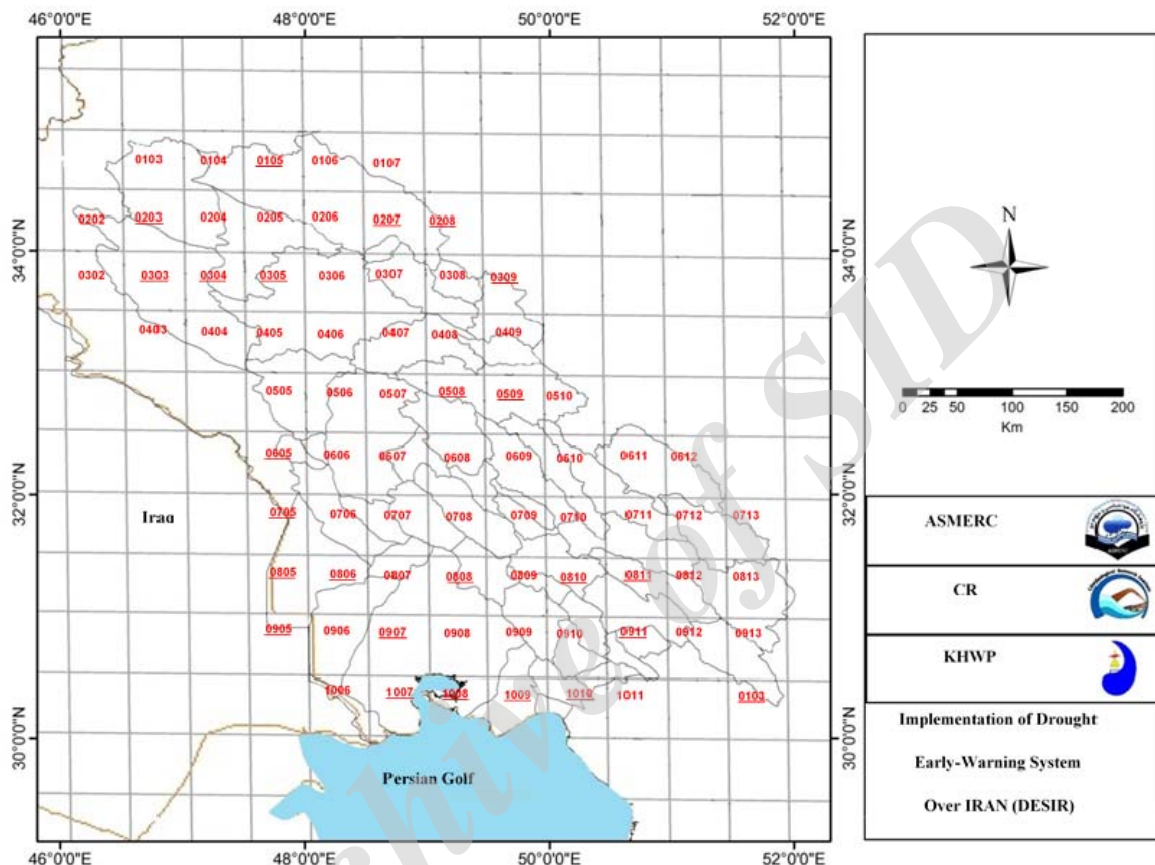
46°0'0"E 48°0'0"E 50°0'0"E 52°0'0"E

34°0'0"N 32°0'0"N 30°0'0"N

0103 0104 0105 0106 0107
0202 0203 0204 0205 0206 0207 0208
0302 0303 0304 0305 0306 0307 0308 0309
0403 0404 0405 0406 0407 0408 0409
0505 0506 0507 0508 0509 0510
0605 0606 0607 0608 0609 0610 0611 0612
0705 0706 0707 0708 0709 0710 0711 0712 0713
0805 0806 0807 0808 0809 0810 0811 0812 0813
0905 0906 0907 0908 0909 0910 0911 0912 0913
1006 1007 1008 1009 1010 1011 0103

Iraq

Persian Golf

N

0 25 50 100 150 200
Km

ASMERC

CR

KHWP

Implementation of Drought Early-Warning System Over IRAN (DESIR)

Archive of SID